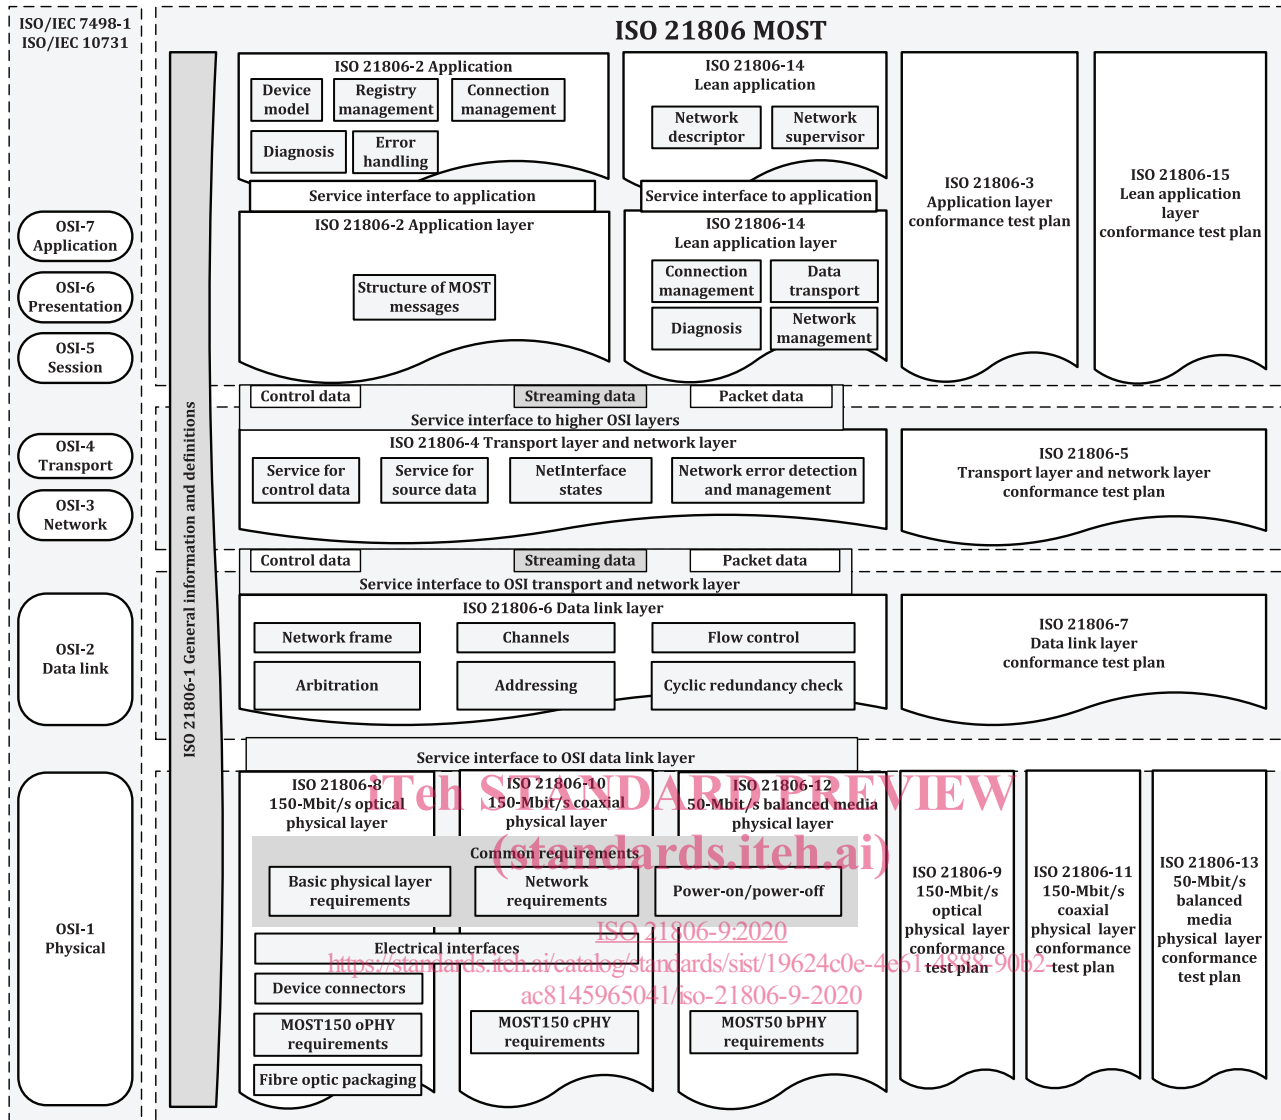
ISO/IEC 7498-1
ISO/IEC 10731

ISO 21806 MOST

OSI-7
Application

OSI-6
Presentation

OSI-5
Session

OSI-4
Transport

OSI-3
Network

OSI-2
Data link

OSI-1
Physical

ISO 21806-1 General information and definitions

ISO 21806-2 Application

Device model

Registry management

Connection management

Diagnosis

Error handling

Service interface to application

ISO 21806-2 Application layer

Structure of MOST messages

ISO 21806-14
Lean application

Network descriptor

Network supervisor

Service interface to application

ISO 21806-14
Lean application layer

Connection management

Data transport

Diagnosis

Network management

ISO 21806-3
Application layer conformance test plan

ISO 21806-15
Lean application layer conformance test plan

Control data

Streaming data

Packet data

Service interface to higher OSI layers

ISO 21806-4 Transport layer and network layer

Service for control data

Service for source data

NetInterface states

Network error detection and management

ISO 21806-5
Transport layer and network layer conformance test plan

Control data

Streaming data

Packet data

Service interface to OSI transport and network layer

ISO 21806-6 Data link layer

Network frame

Channels

Flow control

Arbitration

Addressing

Cyclic redundancy check

ISO 21806-7
Data link layer conformance test plan

Service interface to OSI data link layer

ISO 21806-8
150-Mbit/s optical physical layer

ISO 21806-10
150-Mbit/s coaxial physical layer

ISO 21806-12
50-Mbit/s balanced media physical layer

iTeh STANDARD PREVIEW
(standards.iteh.ai)

Common requirements

Basic physical layer requirements

Network requirements

Power-on/power-off

ISO 21806-9:2020
https://standards.iteh.ai/catalog/standards/sist/19624c0e-4e61-4888-90b2-ac8145965041/iso-21806-9-2020

Electrical interfaces

Device connectors

MOST150 oPHY requirements

Fibre optic packaging

MOST150 cPHY requirements

MOST50 bPHY requirements

ISO 21806-9
150-Mbit/s optical physical layer conformance test plan

ISO 21806-11
150-Mbit/s coaxial physical layer conformance test plan

ISO 21806-13
50-Mbit/s balanced media physical layer conformance test plan